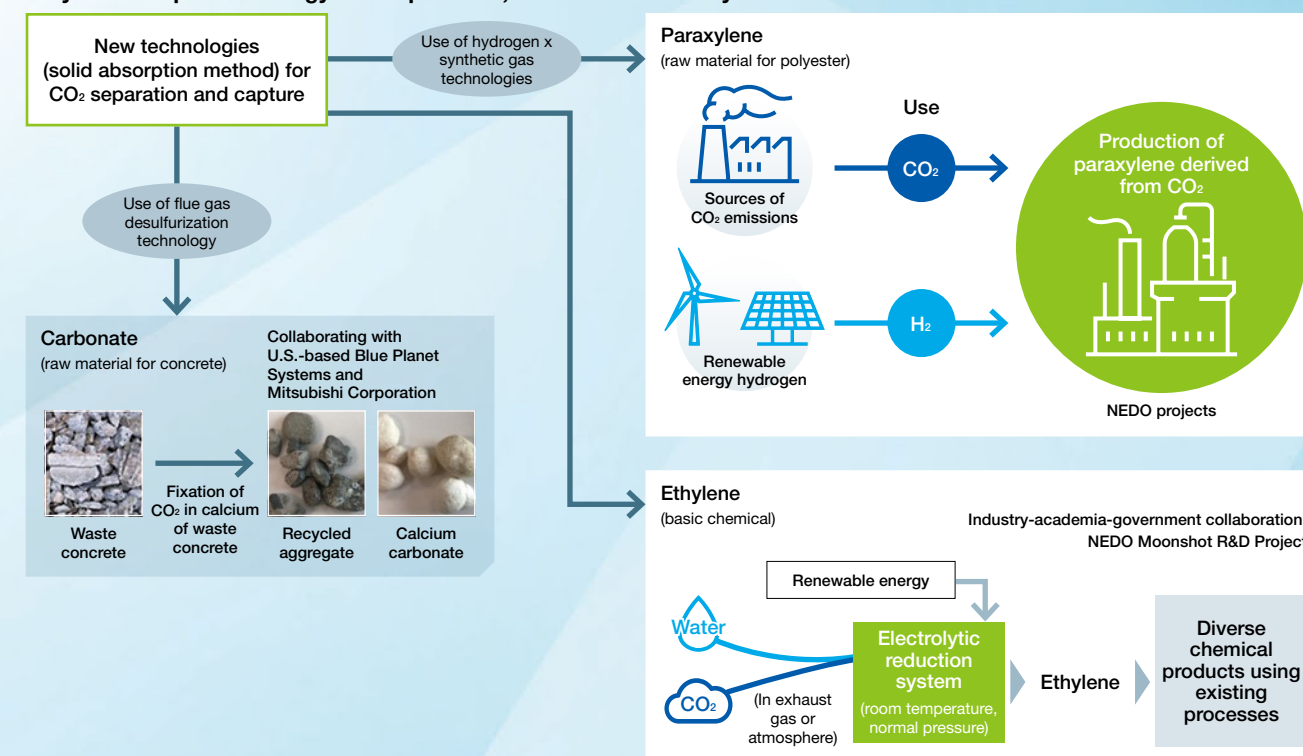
New technologies (solid absorption method) for $CO_2$ separation and capture

Use of hydrogen x synthetic gas technologies

Use of flue gas desulfurization technology

Paraxylene
(raw material for polyester)

Sources of $CO_2$ emissions

Use

$CO_2$

Renewable energy hydrogen

$H_2$

Production of paraxylene derived from $CO_2$

NEDO projects

Carbonate
(raw material for concrete)

Collaborating with U.S.-based Blue Planet Systems and Mitsubishi Corporation

Waste concrete

Fixation of $CO_2$ in calcium of waste concrete

Recycled aggregate

Calcium carbonate

Ethylene
(basic chemical)

Industry-academia-government collaboration
NEDO Moonshot R&D Project

Renewable energy

Water

$CO_2$

(In exhaust gas or atmosphere)

Electrolytic reduction system
(room temperature, normal pressure)

Ethylene

Diverse chemical products using existing processes